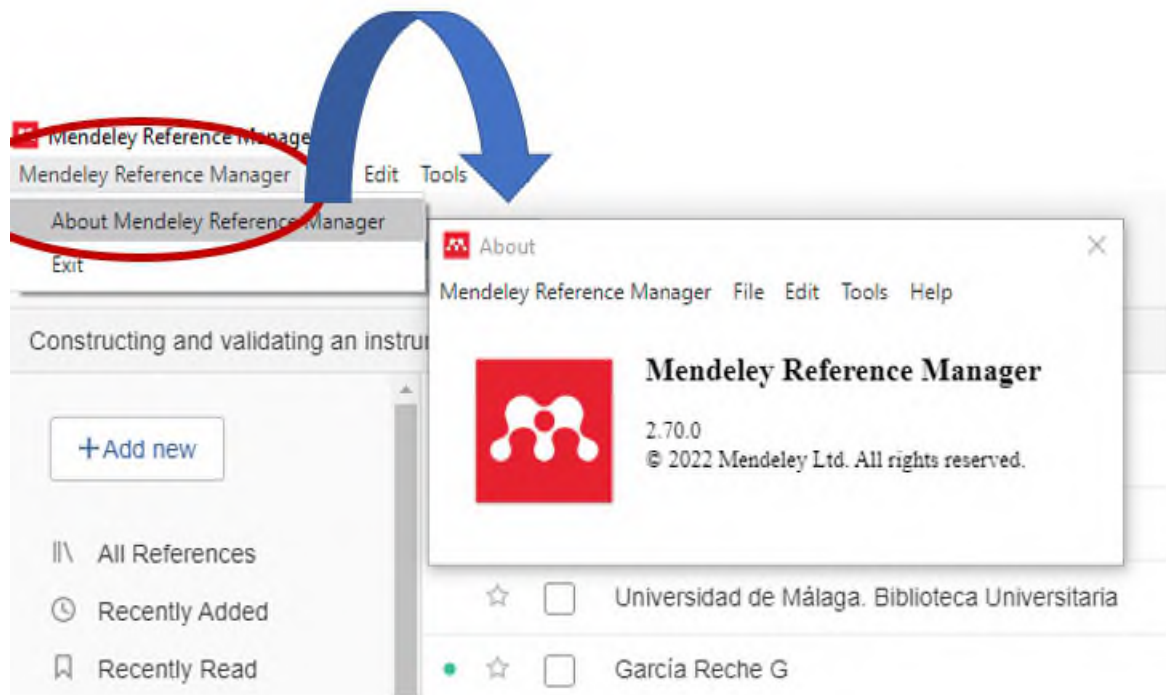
Mendeley Reference Manage

Mendeley Reference Manager Edit Tools

About Mendeley Reference Manager

Exit

Constructing and validating an instru

+Add new

All References

Recently Added

Recently Read

About

Mendeley Reference Manager File Edit Tools Help

Mendeley Reference Manager

2.70.0

© 2022 Mendeley Ltd. All rights reserved.

Universidad de Málaga. Biblioteca Universitaria

García Reche G